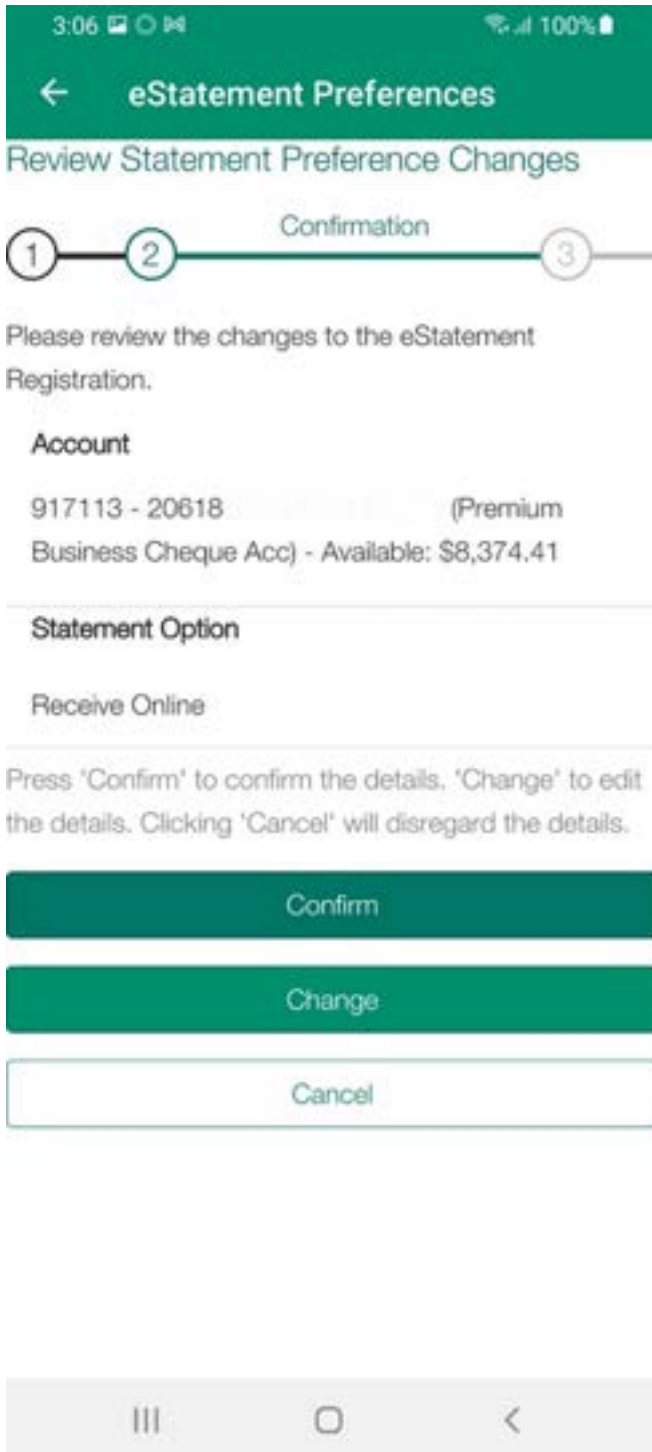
3:06 100%

← eStatement Preferences

Review Statement Preference Changes

Confirmation

1 2 3

Please review the changes to the eStatement Registration.

Account

917113 - 20618 (Premium Business Cheque Acc) - Available: $8,374.41

Statement Option

Receive Online

Press 'Confirm' to confirm the details. 'Change' to edit the details. Clicking 'Cancel' will disregard the details.

Confirm

Change

Cancel